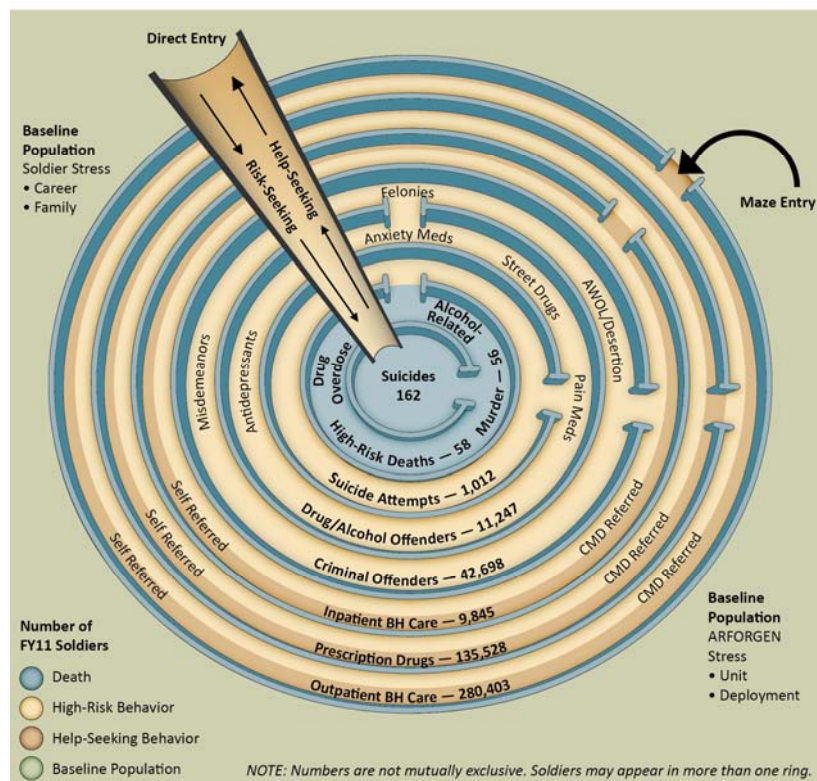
Direct Entry

Help-Seeking

Risk-Seeking

Baseline Population
Soldier Stress
• Career
• Family

Maze Entry

Felonies

Anxiety Meds

Street Drugs

AWOL/Desertion

Alcohol-Related

Drug Overdose

Suicides
162

Murder — 56

High-Risk Deaths — 58

Pain Meds

Misdemeanors

Antidepressants

Suicide Attempts — 1,012

Drug/Alcohol Offenders — 11,247

Criminal Offenders — 42,698

Inpatient BH Care — 9,845

Prescription Drugs — 135,528

Outpatient BH Care — 280,403

Self Referred

Self Referred

Self Referred

CMD Referred

CMD Referred

CMD Referred

Baseline Population
ARFORGEN Stress
• Unit
• Deployment

Number of FY11 Soldiers
Death
High-Risk Behavior
Help-Seeking Behavior
Baseline Population

NOTE: Numbers are not mutually exclusive. Soldiers may appear in more than one ring.